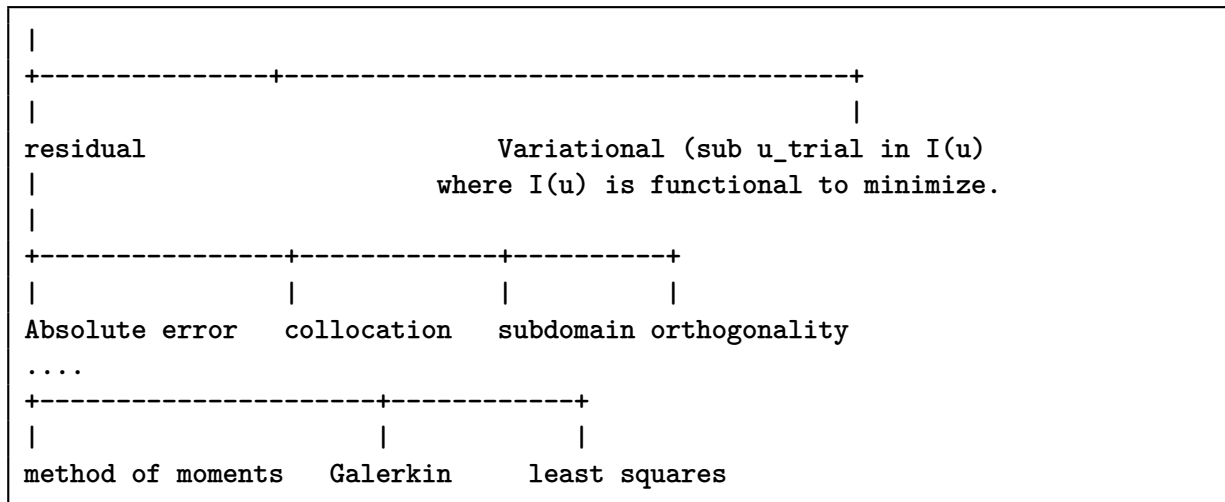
|
+--------------+-----------------------------------+
|                                                  |
residual                        Variational (sub u_trial in I(u)
|                         where I(u) is functional to minimize.
|
+----------------+-------------+----------+
|                |             |          |
Absolute error   collocation   subdomain orthogonality
....
+---------------------+------------+
|                     |            |
method of moments   Galerkin     least squares